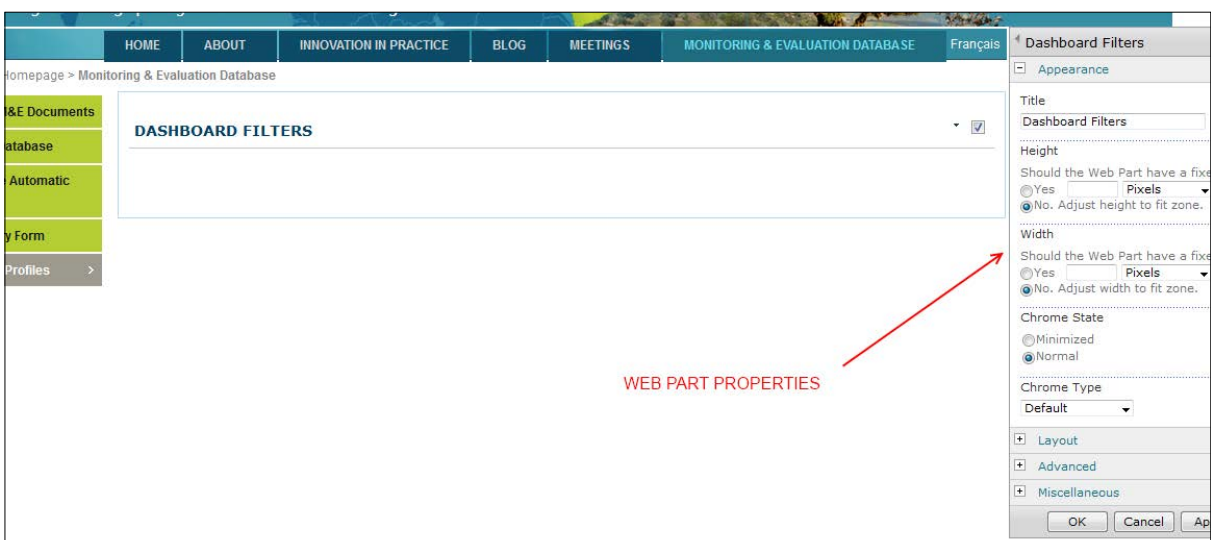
HOME ABOUT INNOVATION IN PRACTICE BLOG MEETINGS MONITORING & EVALUATION DATABASE Français

Homepage > Monitoring & Evaluation Database

&E Documents
atabase
Automatic
y Form
Profiles >

DASHBOARD FILTERS

Dashboard Filters

Appearance

Title
Dashboard Filters

Height
Should the Web Part have a fixe
Yes Pixels
No. Adjust height to fit zone.

Width
Should the Web Part have a fixe
Yes Pixels
No. Adjust width to fit zone.

Chrome State
Minimized
Normal

Chrome Type
Default

Layout
Advanced
Miscellaneous

OK Cancel Ap

WEB PART PROPERTIES